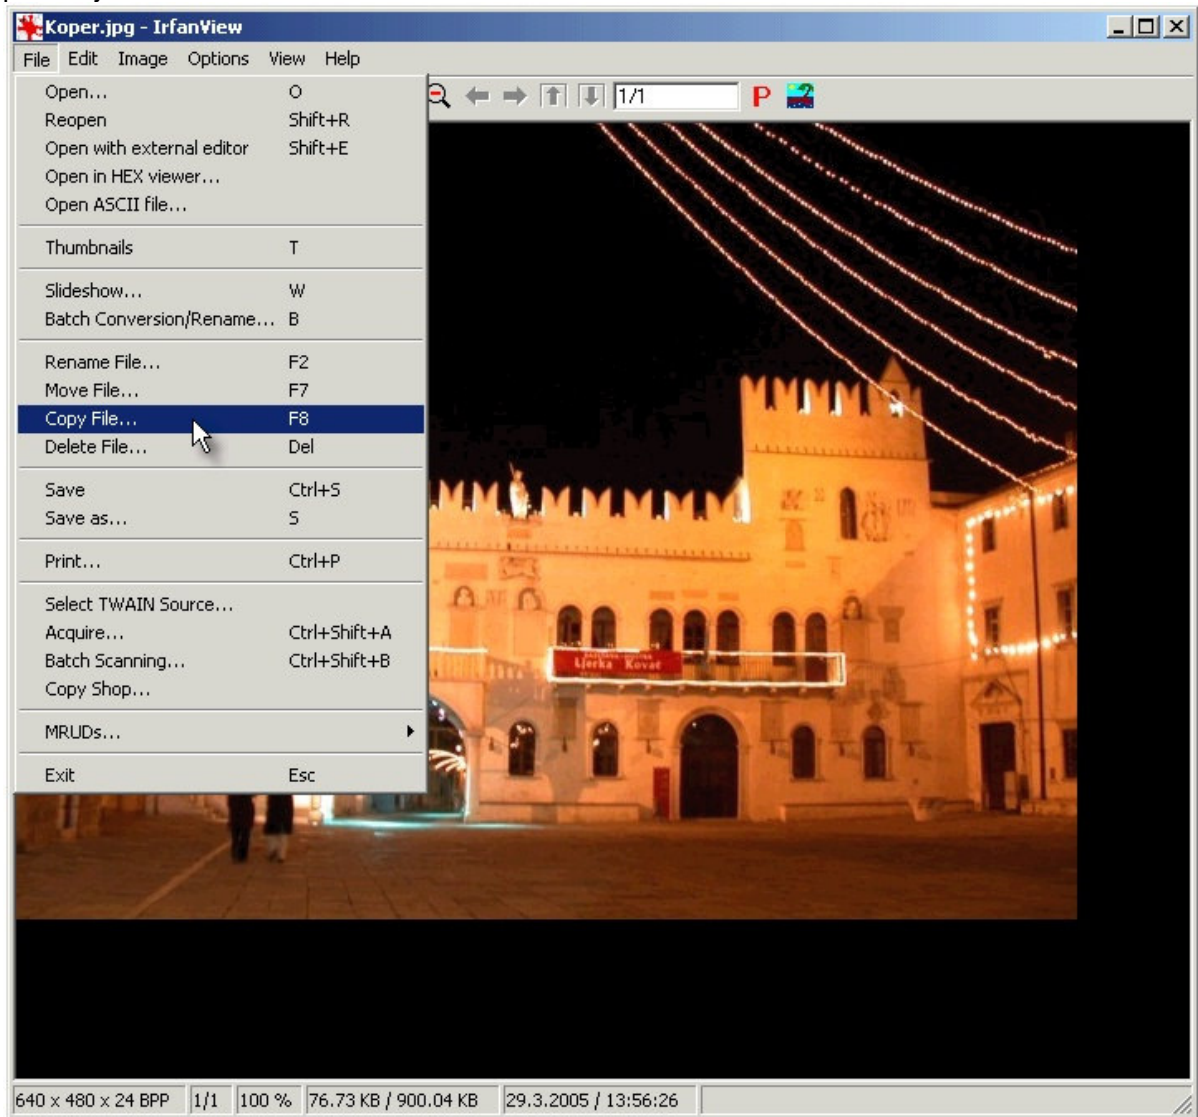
Koper.jpg - IrfanView

File Edit Image Options View Help

1/1 P

Open... O
Reopen Shift+R
Open with external editor Shift+E
Open in HEX viewer...
Open ASCII file...

Thumbnails T

Slideshow... W
Batch Conversion/Rename... B

Rename File... F2
Move File... F7
Copy File... F8
Delete File... Del

Save Ctrl+S
Save as... S

Print... Ctrl+P

Select TWAIN Source...
Acquire... Ctrl+Shift+A
Batch Scanning... Ctrl+Shift+B
Copy Shop...

MRUDs...

Exit Esc

Ljerka Kovač

640 x 480 x 24 BPP | 1/1 | 100 % | 76.73 KB / 900.04 KB | 29.3.2005 / 13:56:26